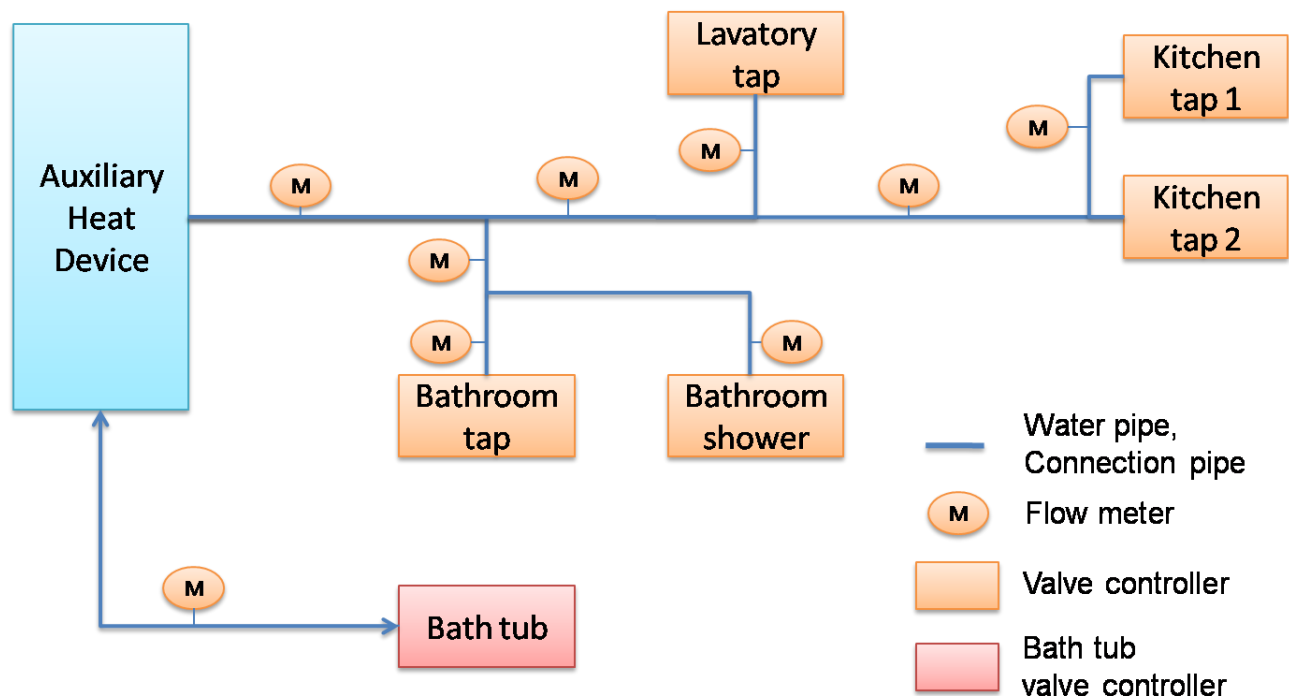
Auxiliary Heat Device

M

M

Lavatory tap

M

M

M

Kitchen tap 1

Kitchen tap 2

M

M

M

Bathroom tap

Bathroom shower

M

Bath tub

Water pipe, Connection pipe

M Flow meter

Valve controller

Bath tub valve controller